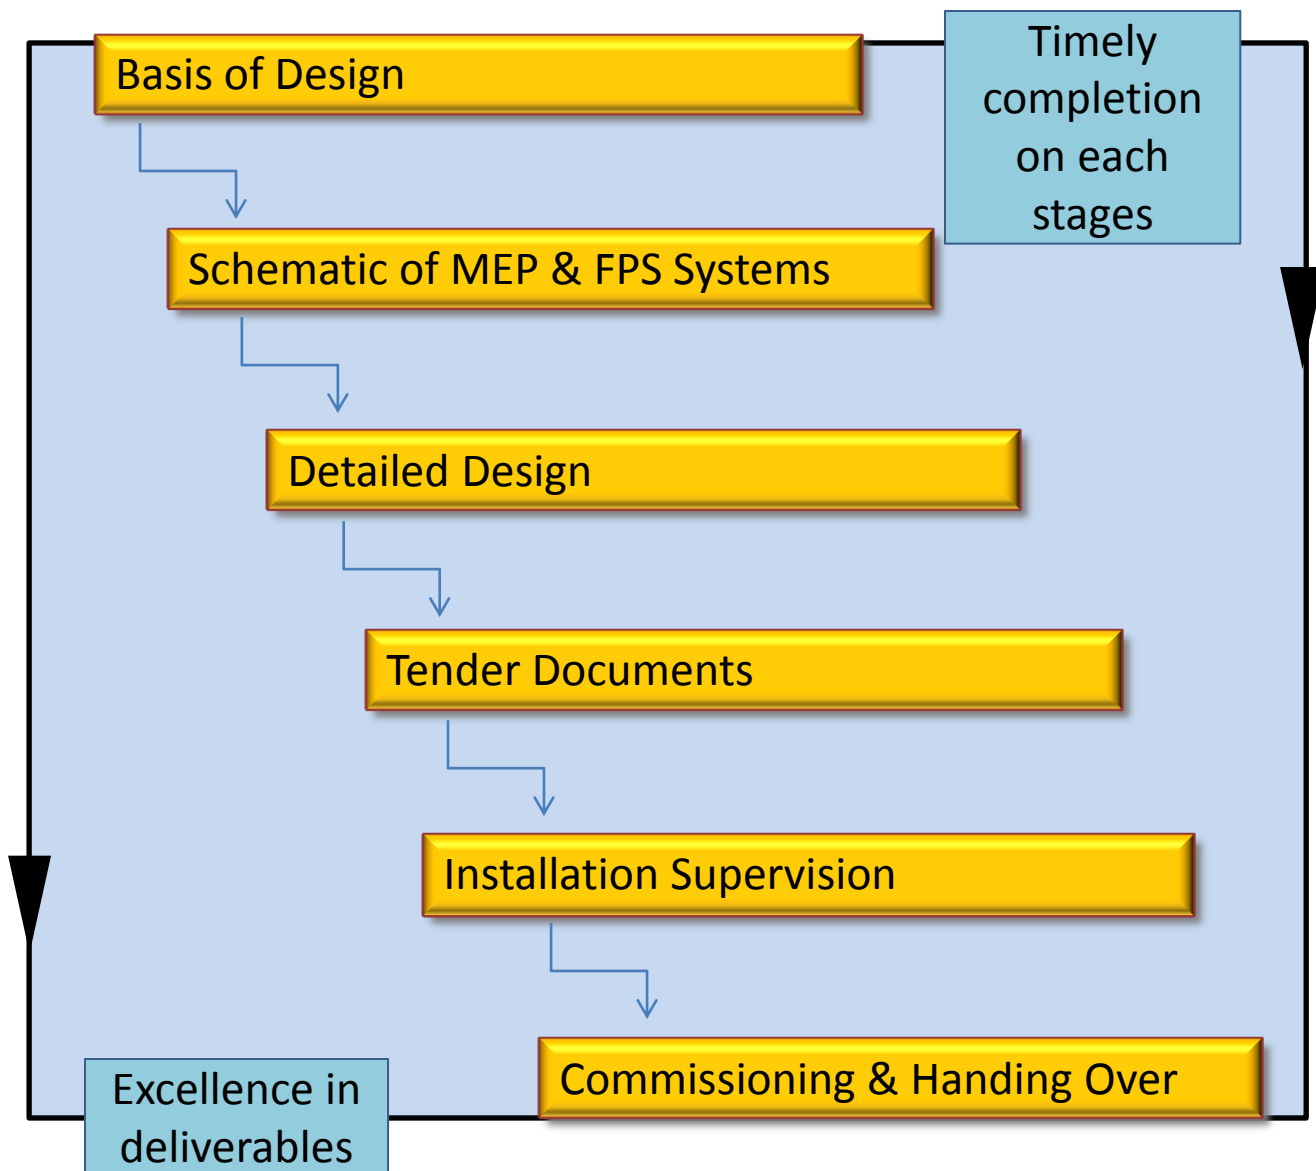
Basis of Design

Timely completion on each stages

Schematic of MEP & FPS Systems

Detailed Design

Tender Documents

Installation Supervision

Commissioning & Handing Over

Excellence in deliverables